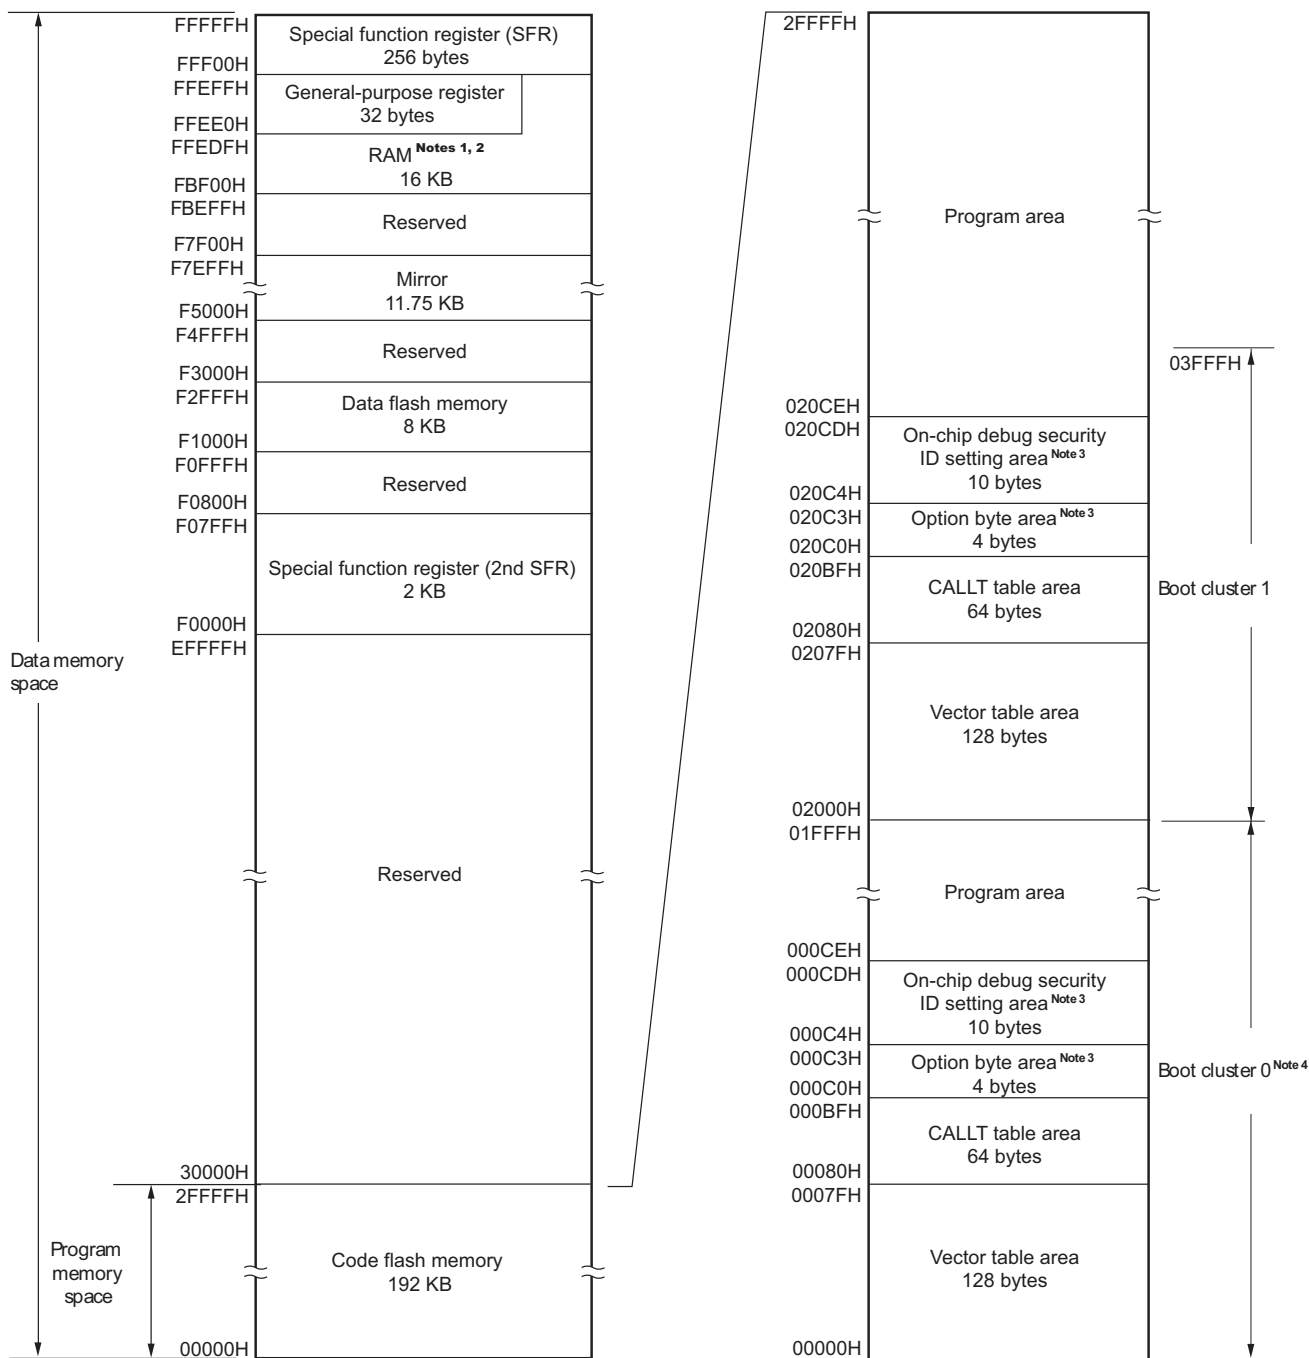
FFFFFH
Special function register (SFR)
256 bytes
FFF00H
FFEFFH
General-purpose register
32 bytes
FFEE0H
FFEDFH
RAM $^{\text{Notes 1, 2}}$
16 KB
FBF00H
FBEFFH
Reserved
F7F00H
F7EFFH
Mirror
11.75 KB
F5000H
F4FFFH
Reserved
F3000H
F2FFFH
Data flash memory
8 KB
F1000H
F0FFFH
Reserved
F0800H
F07FFH
Special function register (2nd SFR)
2 KB
F0000H
EFFFFH
Data memory space
Reserved
30000H
2FFFFH
Program memory space
Code flash memory
192 KB
00000H

2FFFFH
Program area
03FFFH
020CEH
020CDH
On-chip debug security ID setting area $^{\text{Note 3}}$
10 bytes
020C4H
020C3H
Option byte area $^{\text{Note 3}}$
4 bytes
020C0H
020BFH
CALLT table area
64 bytes
Boot cluster 1
02080H
0207FH
Vector table area
128 bytes
02000H
01FFFH
Program area
000CEH
000CDH
On-chip debug security ID setting area $^{\text{Note 3}}$
10 bytes
000C4H
000C3H
Option byte area $^{\text{Note 3}}$
4 bytes
Boot cluster 0 $^{\text{Note 4}}$
000C0H
000BFH
CALLT table area
64 bytes
00080H
0007FH
Vector table area
128 bytes
00000H